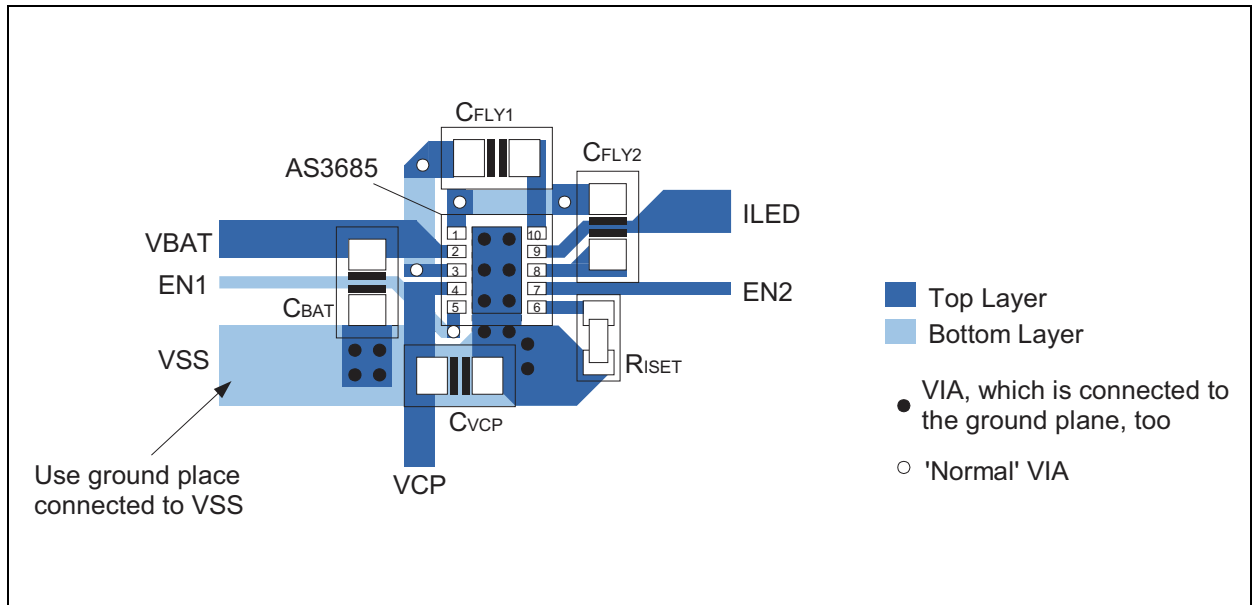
$C_{FLY1}$

$C_{FLY2}$

AS3685

1
2
3
4
5

10
9
8
7
6

VBAT

ILED

EN1

EN2

$C_{BAT}$

VSS

$R_{ISET}$

$C_{VCP}$

Use ground place connected to VSS

VCP

Top Layer

Bottom Layer

VIA, which is connected to the ground plane, too

'Normal' VIA